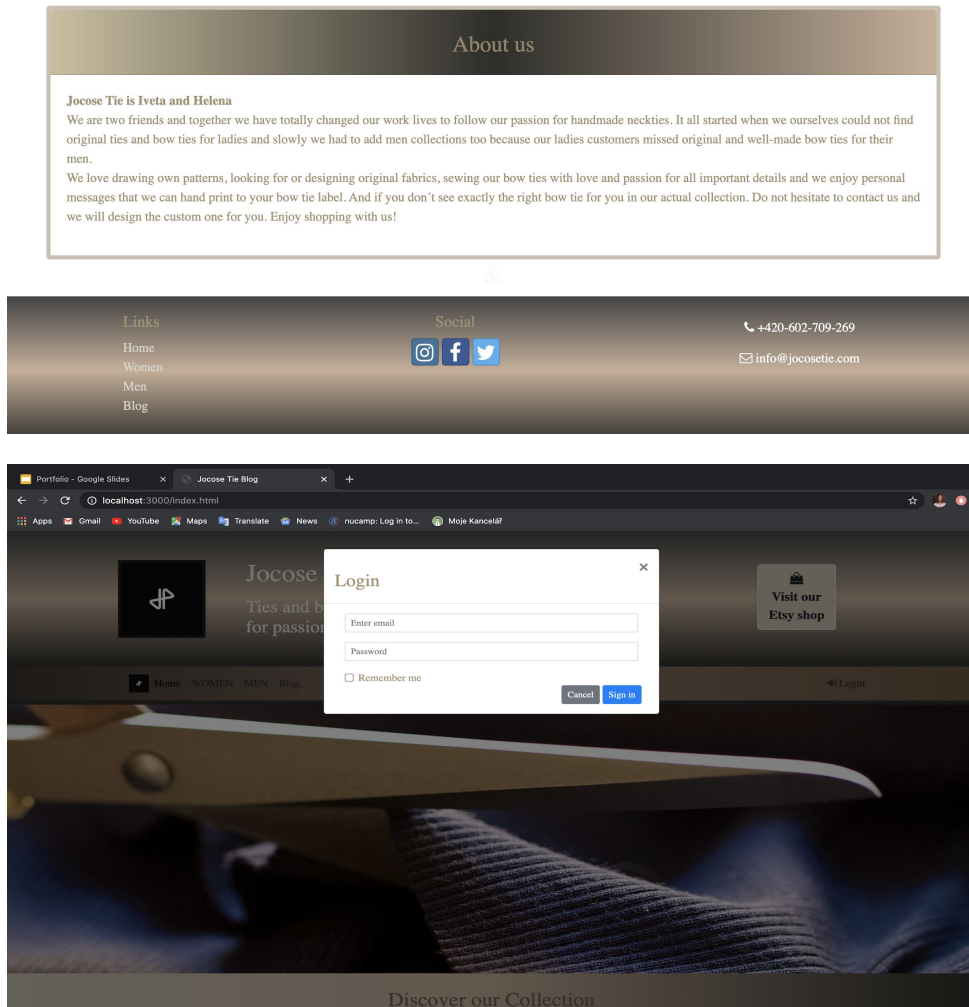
About us

Jocose Tie is Iveta and Helena
We are two friends and together we have totally changed our work lives to follow our passion for handmade neckties. It all started when we ourselves could not find original ties and bow ties for ladies and slowly we had to add men collections too because our ladies customers missed original and well-made bow ties for their men.
We love drawing own patterns, looking for or designing original fabrics, sewing our bow ties with love and passion for all important details and we enjoy personal messages that we can hand print to your bow tie label. And if you don´t see exactly the right bow tie for you in our actual collection. Do not hesitate to contact us and we will design the custom one for you. Enjoy shopping with us!

&

Links
Home
Women
Men
Blog

Social

+420-602-709-269
info@jocosetie.com

Portfolio - Google Slides
Jocose Tie Blog
localhost:3000/index.html
Apps Gmail YouTube Maps Translate News nucamp: Log in to... Moje Kancelář

Jocose
Ties and b
for passio

Visit our Etsy shop

Home WOMEN MEN Blog
Login

Login
Enter email
Password
Remember me
Cancel Sign in

Discover our Collection